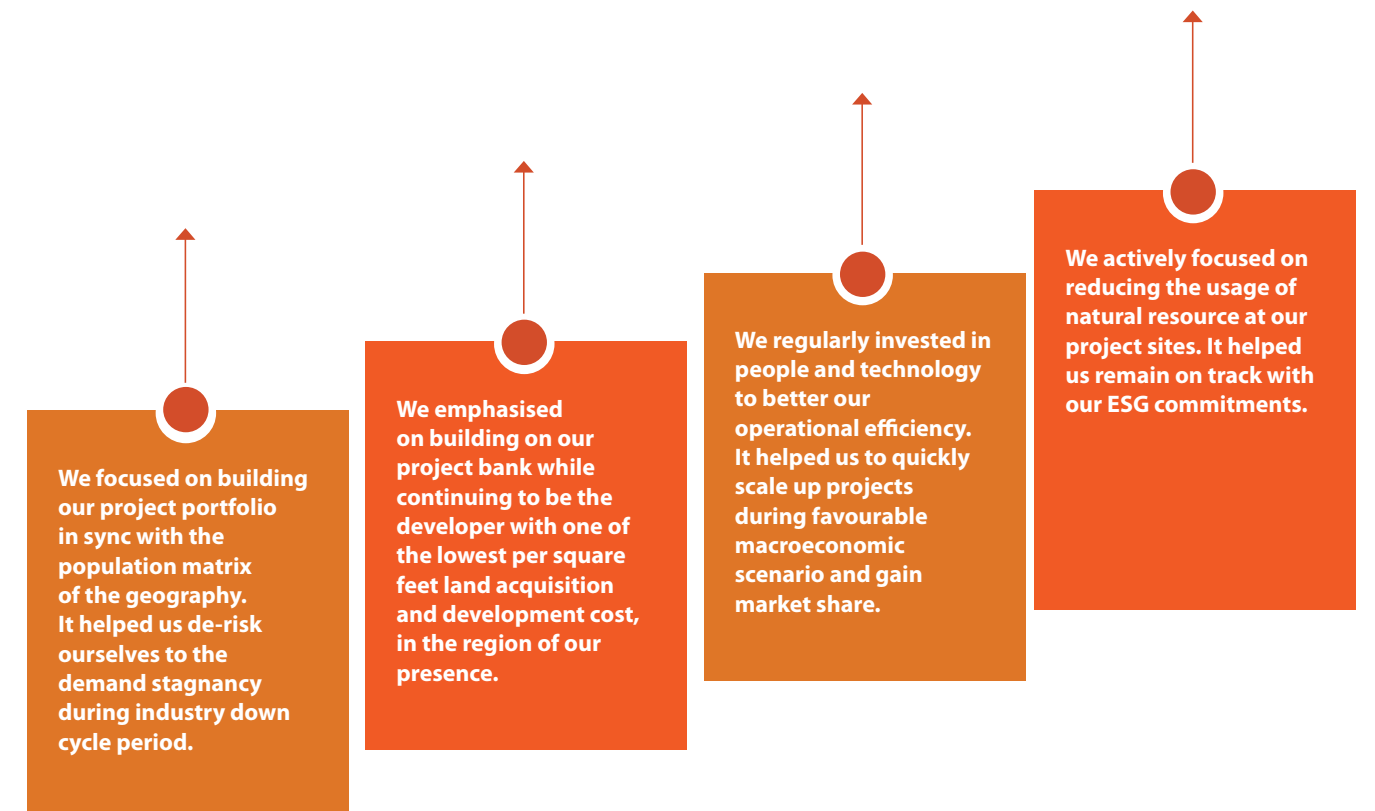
We focused on building our project portfolio in sync with the population matrix of the geography. It helped us de-risk ourselves to the demand stagnancy during industry down cycle period.

We emphasised on building on our project bank while continuing to be the developer with one of the lowest per square feet land acquisition and development cost, in the region of our presence.

We regularly invested in people and technology to better our operational efficiency. It helped us to quickly scale up projects during favourable macroeconomic scenario and gain market share.

We actively focused on reducing the usage of natural resource at our project sites. It helped us remain on track with our ESG commitments.